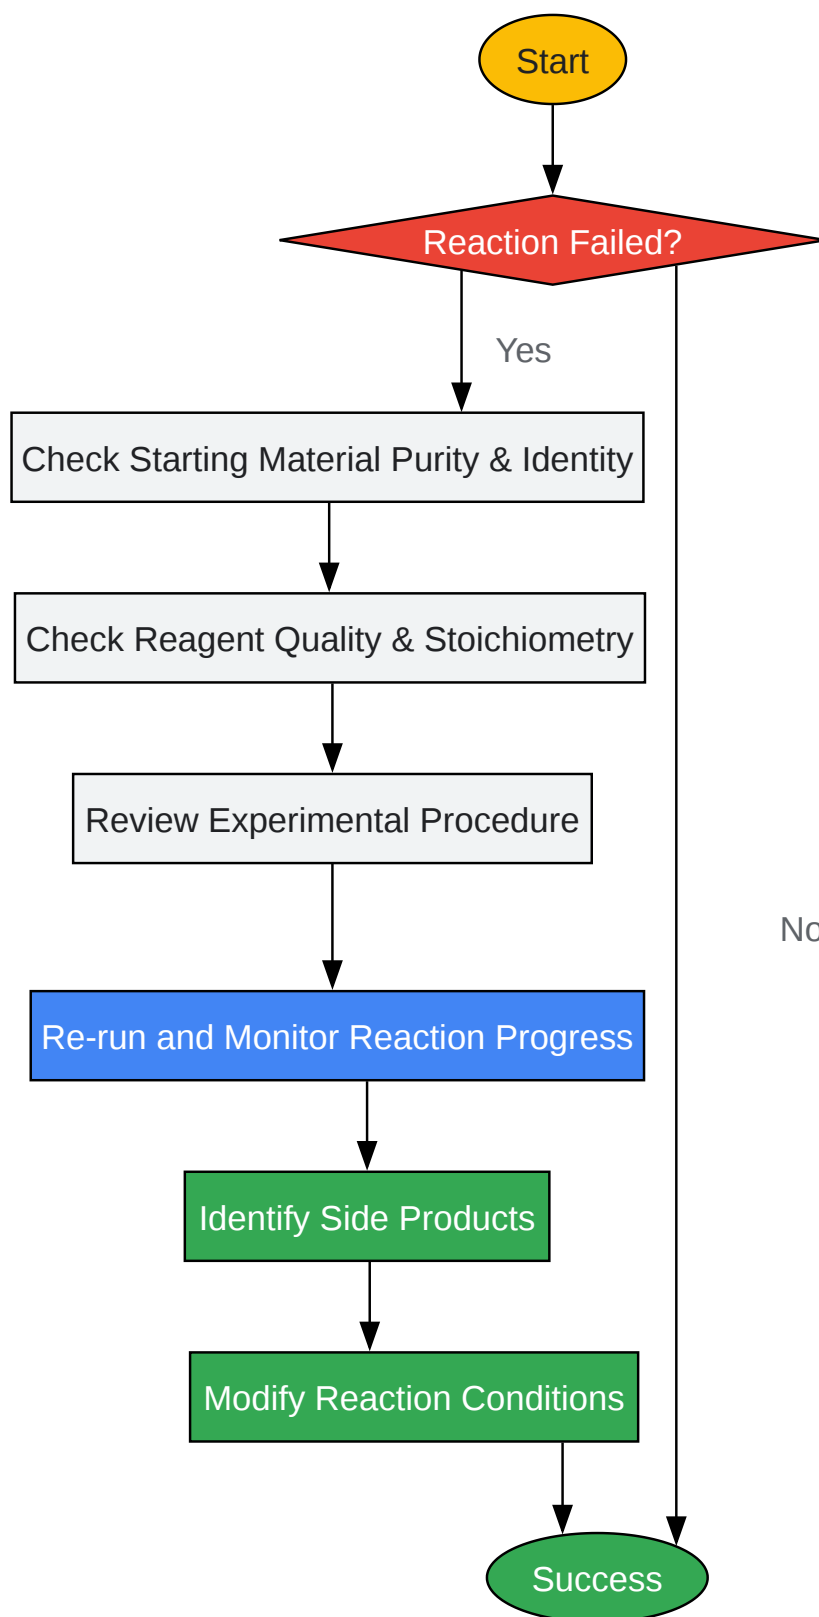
Start

Reaction Failed?

Yes

Check Starting Material Purity & Identity

Check Reagent Quality & Stoichiometry

Review Experimental Procedure

No

Re-run and Monitor Reaction Progress

Identify Side Products

Modify Reaction Conditions

Success